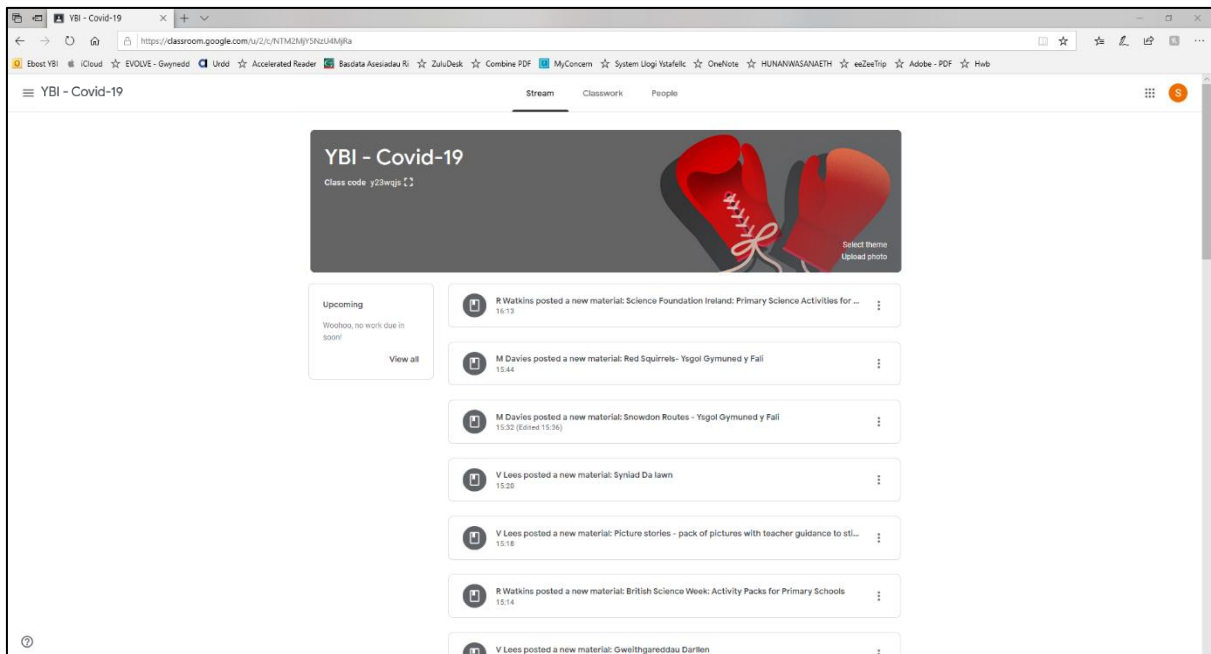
YBI - Covid-19

https://classroom.google.com/u/2/c/NTM2MjY5NzU4MjRa

Ebost YBI iCloud EVOLVE - Gwynedd Urdd Accelerated Reader Basdata Asesiadau Ri ZuluDesk Combine PDF MyConcern System Llogi Ystafelloedd OneNote HUNANWASANAETH eeZeeTrip Adobe - PDF Hwb

YBI - Covid-19

Stream Classwork People

S

YBI - Covid-19

Class code y23wqjs

Select theme
Upload photo

Upcoming

Woohoo, no work due in soon!

View all

R Watkins posted a new material: Science Foundation Ireland: Primary Science Activities for ...
16:13

M Davies posted a new material: Red Squirrels- Ysgol Gymuned y Fali
15:44

M Davies posted a new material: Snowdon Routes - Ysgol Gymuned y Fali
15:32 (Edited 15:36)

V Lees posted a new material: Syniad Da Iawn
15:20

V Lees posted a new material: Picture stories - pack of pictures with teacher guidance to sti...
15:16

R Watkins posted a new material: British Science Week: Activity Packs for Primary Schools
15:14

V Lees posted a new material: Gweithgareddau Darllen